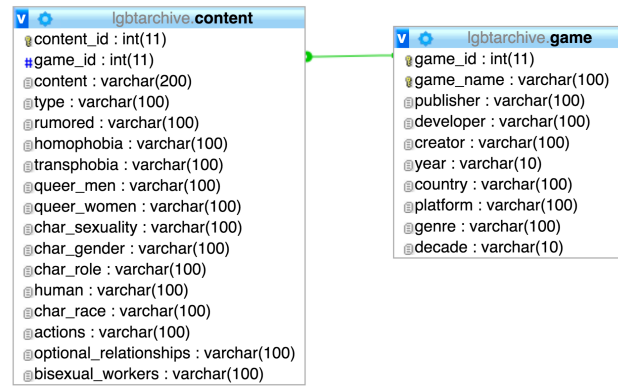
v lgbtarchive.content
content_id : int(11)
game_id : int(11)
content : varchar(200)
type : varchar(100)
rumored : varchar(100)
homophobia : varchar(100)
transphobia : varchar(100)
queer_men : varchar(100)
queer_women : varchar(100)
char_sexuality : varchar(100)
char_gender : varchar(100)
char_role : varchar(100)
human : varchar(100)
char_race : varchar(100)
actions : varchar(100)
optional_relationships : varchar(100)
bisexual_workers : varchar(100)

v lgbtarchive.game
game_id : int(11)
game_name : varchar(100)
publisher : varchar(100)
developer : varchar(100)
creator : varchar(100)
year : varchar(10)
country : varchar(100)
platform : varchar(100)
genre : varchar(100)
decade : varchar(10)